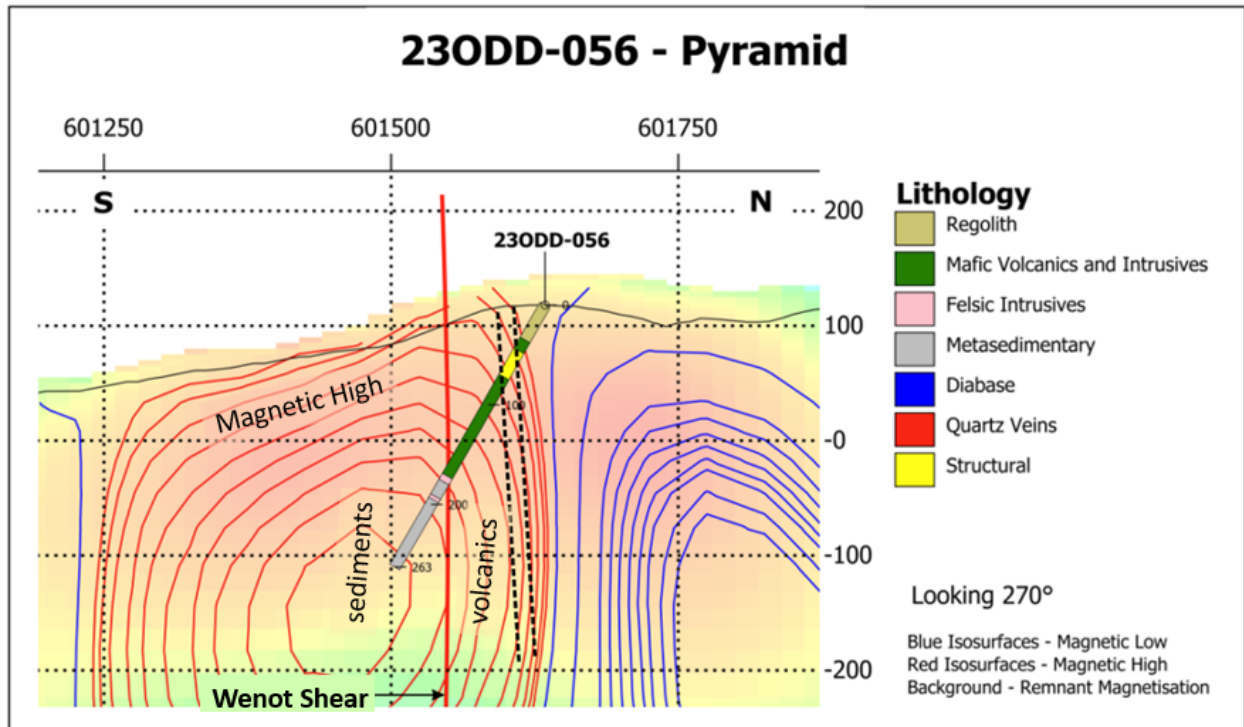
23ODD-056 - Pyramid

601250
601500
601750

S
N

200
100
-0
-100
-200

23ODD-056
0
100
200
263

Magnetic High
sediments
volcanics
Wenot Shear

Lithology
Regolith
Mafic Volcanics and Intrusives
Felsic Intrusives
Metasedimentary
Diabase
Quartz Veins
Structural

Looking 270°

Blue Isosurfaces - Magnetic Low
Red Isosurfaces - Magnetic High
Background - Remnant Magnetisation